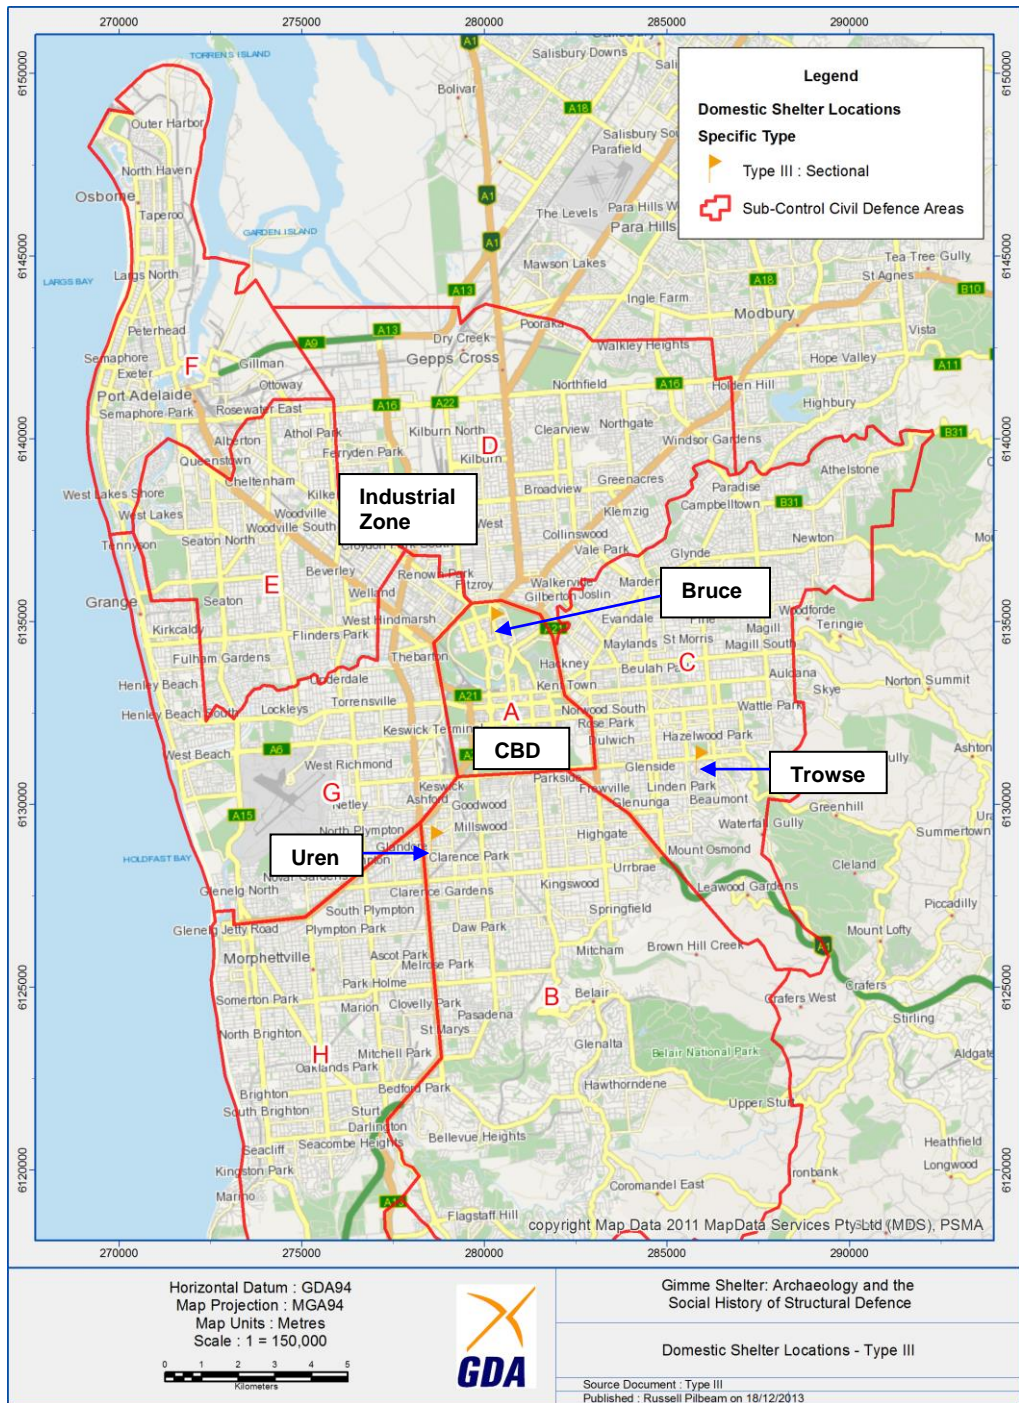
270000 275000 280000 285000 290000

6150000 6145000 6140000 6135000 6130000 6125000 6120000

Legend

Domestic Shelter Locations

Specific Type

Type III : Sectional

Sub-Control Civil Defence Areas

Industrial Zone

Bruce

CBD

Trowse

Uren

A B C D E F G H

TORRENS ISLAND
Outer Harbor
North Haven
Osborne
Taperoo
GARDEN ISLAND
LARGS BAY
Largs North
Peterhead
Semaphore
Exeter
Port Adelaide
Semaphore Park
Gillman
Ottoway
Rosewater East
Alberton
Queenstown
Cheltenham
Athol Park
Ferryden Park
West Lakes Shore
West Lakes
Woodville
Woodville South
Tennyson
Seaton North
Grange
Seaton
Beverley
Welland
Kirkcaldy
Flinders Park
West Hindmarsh
Fulham Gardens
Thebarton
Henley Beach
Underdale
Henley Beach South
Lockleys
Torrensville
West Beach
West Richmond
Keswick Terminal
Keswick
Ashford
Netley
Goodwood
North Plympton
Millswood
HOLDFAST BAY
Glandore
Clarence Park
Novar Gardens
Glenelg North
Clarence Gardens
South Plympton
Glenelg
Jetty Road
Plympton Park
Daw Park
Morphettville
Ascot Park
Melrose Park
Park Holme
Somerton Park
Marion
Clovelly Park
Pasadena
St Marys
North Brighton
Mitchell Park
Oaklands Park
Brighton
Bedford Park
South Brighton
Sturt
Darlington
Seacliff
Seacombe Heights
Bellevue Heights
Kingston Park
Marino
Flagstaff Hill
Salisbury Downs
Bolivar
Salisbury South
Parafield
The Levels
Para Hills West
Para Hills
Mawson Lakes
Ingle Farm
Modbury
Tea Tree Gully
St Agnes
Vista
Hope Valley
Pooraka
Dry Creek
Gepps Cross
Walkley Heights
Northfield
Holden Hill
Highbury
Kilburn North
Kilburn
Clearview
Northgate
Windsor Gardens
Athelstone
Broadview
Greenacres
Paradise
Campbelltown
Klemzig
Collinswood
Vale Park
Glynde
Newton
Renown Park
Fitzroy
Walkerville
Gilberton
Joslin
Marden
Woodforde
Teringie
Evandale
St Morris
Magill
Maylands
Magill South
Hackney
Beulah Park
Auldana
Kent Town
Skye
Norton Summit
Norwood South
Rose Park
Wattle Park
Dulwich
Hazelwood Park
Glenside
Ashton
Parkside
Fullarton
Linden Park
Frewville
Glenunga
Beaumont
Greenhill
Waterfall Gully
Highgate
Summertown
Mount Osmond
Urrbrae
Cleland
Kingswood
Leawood Gardens
Springfield
Piccadilly
Mitcham
Brown Hill Creek
Mount Lofty
Crafers
Crafers West
Belair
Stirling
Glenalta
Belair National Park
Aldgate
Hawthorndene
Upper Sturt
Heathfield
Longwood
Ironbank
Coromandel East
Kilkenny
Croydon Park
Dudley Park
West

A1 A18 A13 A9 A13 A16 A22 A16 A17 A21 A15 A6 A11 B10 B31 A18

copyright Map Data 2011 MapData Services Pty Ltd (MDS), PSMA

Horizontal Datum : GDA94
Map Projection : MGA94
Map Units : Metres
Scale : 1 = 150,000

0 1 2 3 4 5
Kilometers

GDA

Gimme Shelter: Archaeology and the Social History of Structural Defence

Domestic Shelter Locations - Type III

Source Document : Type III
Published : Russell Pilbeam on 18/12/2013